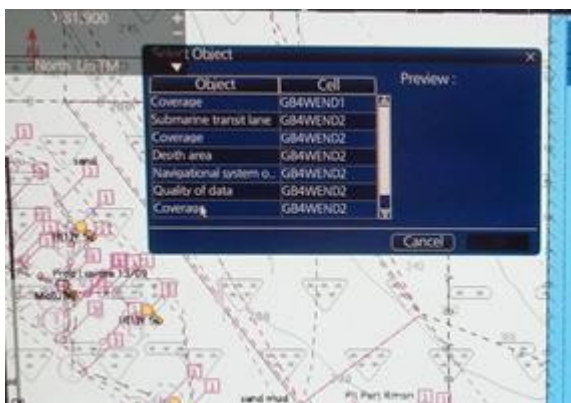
1:31,900

North Up TM

Select Object

| Object | Cell |
|---|---|
| Coverage | GB4WEND1 |
| Submarine transit lane | GB4WEND2 |
| Coverage | GB4WEND2 |
| Depth area | GB4WEND2 |
| Navigational system o... | GB4WEND2 |
| Quality of data | GB4WEND2 |
| Coverage | GB4WEND2 |

Preview :

Cancel

sand

sand mud

Pt Port Kmon